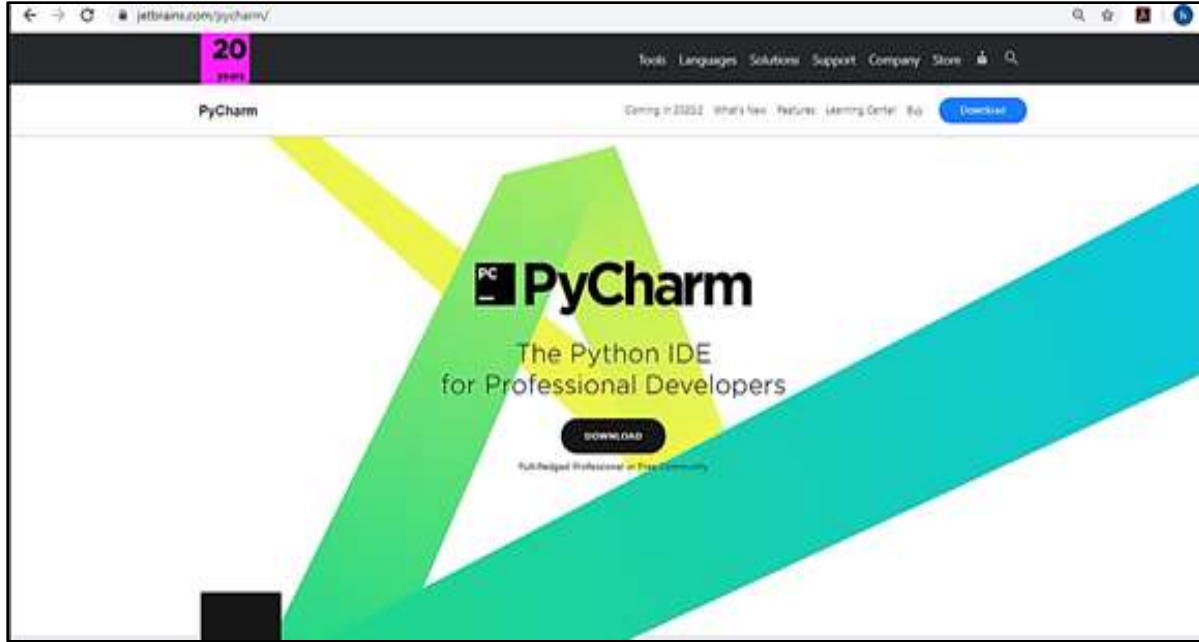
jetbrains.com/pycharm/

20 years

Tools Languages Solutions Support Company Store

PyCharm

Coming in 2020.2 What's New Features Learning Center Buy Download

PC

PyCharm

The Python IDE for Professional Developers

DOWNLOAD

Full-fledged Professional or Free Community